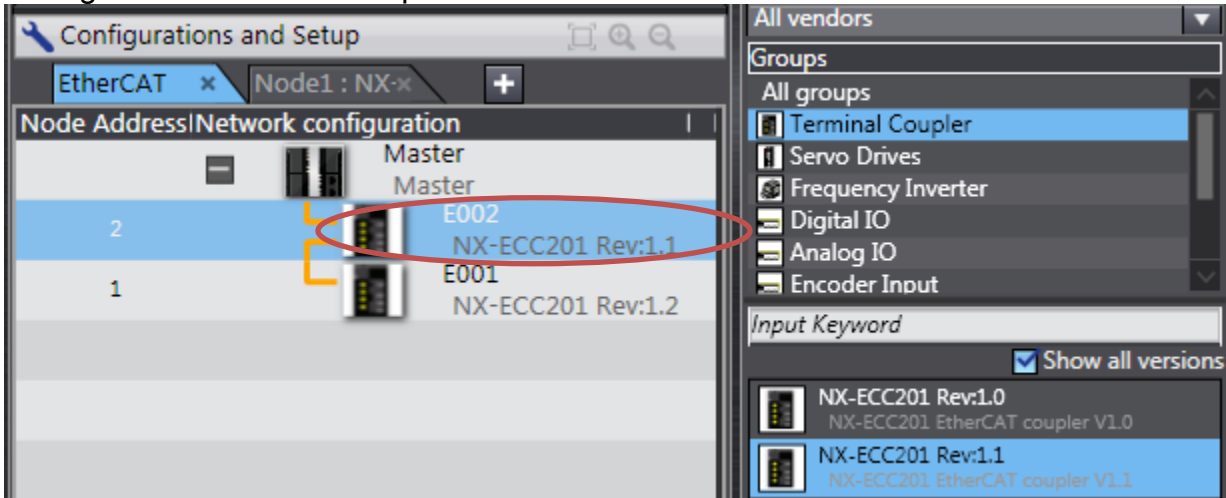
Configurations and Setup

EtherCAT × Node1 : NX-×

Node Address | Network configuration

Master
Master

2 E002
NX-ECC201 Rev:1.1

1 E001
NX-ECC201 Rev:1.2

All vendors

Groups

All groups
Terminal Coupler
Servo Drives
Frequency Inverter
Digital IO
Analog IO
Encoder Input

Input Keyword

Show all versions

NX-ECC201 Rev:1.0
NX-ECC201 EtherCAT coupler V1.0

NX-ECC201 Rev:1.1
NX-ECC201 EtherCAT coupler V1.1